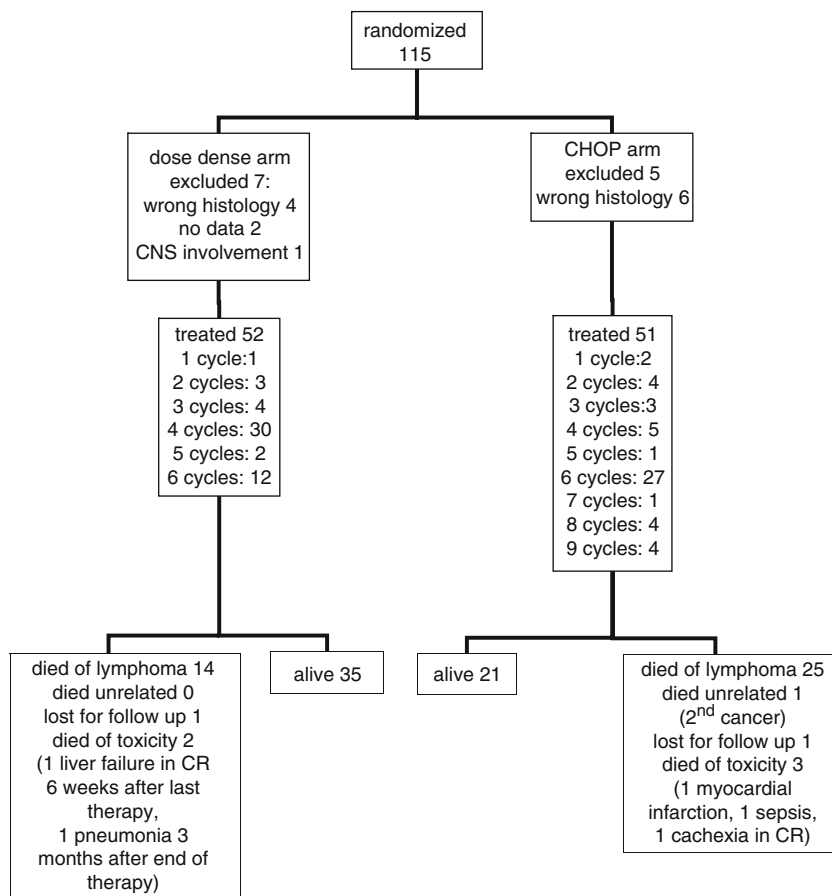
randomized
115

dose dense arm
excluded 7:
wrong histology 4
no data 2
CNS involvement 1

CHOP arm
excluded 5
wrong histology 6

treated 52
1 cycle:1
2 cycles: 3
3 cycles: 4
4 cycles: 30
5 cycles: 2
6 cycles: 12

treated 51
1 cycle:2
2 cycles: 4
3 cycles:3
4 cycles: 5
5 cycles: 1
6 cycles: 27
7 cycles: 1
8 cycles: 4
9 cycles: 4

died of lymphoma 14
died unrelated 0
lost for follow up 1
died of toxicity 2
(1 liver failure in CR 6 weeks after last therapy,
1 pneumonia 3 months after end of therapy)

alive 35

alive 21

died of lymphoma 25
died unrelated 1
(2$^{nd}$ cancer)
lost for follow up 1
died of toxicity 3
(1 myocardial infarction, 1 sepsis, 1 cachexia in CR)